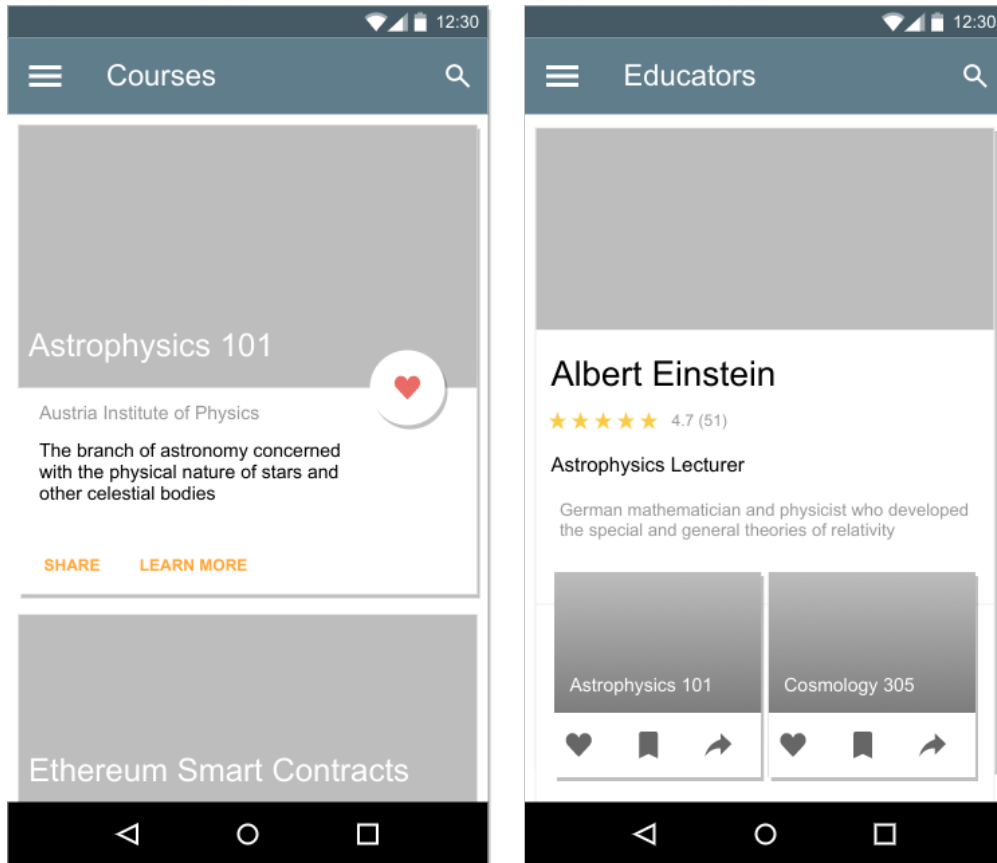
12:30

Courses

Astrophysics 101

Austria Institute of Physics

The branch of astronomy concerned with the physical nature of stars and other celestial bodies

SHARE LEARN MORE

Ethereum Smart Contracts

12:30

Educators

Albert Einstein

★★★★★ 4.7 (51)

Astrophysics Lecturer

German mathematician and physicist who developed the special and general theories of relativity

Astrophysics 101

Cosmology 305